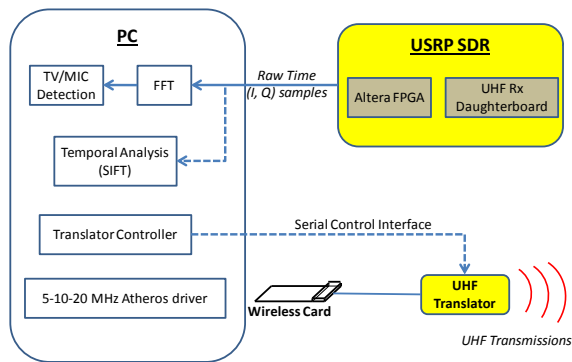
PC

TV/MIC Detection

FFT

Raw Time (I, Q) samples

USRP SDR

Altera FPGA

UHF Rx Daughterboard

Temporal Analysis (SIFT)

Translator Controller

Serial Control Interface

5-10-20 MHz Atheros driver

Wireless Card

UHF Translator

UHF Transmissions